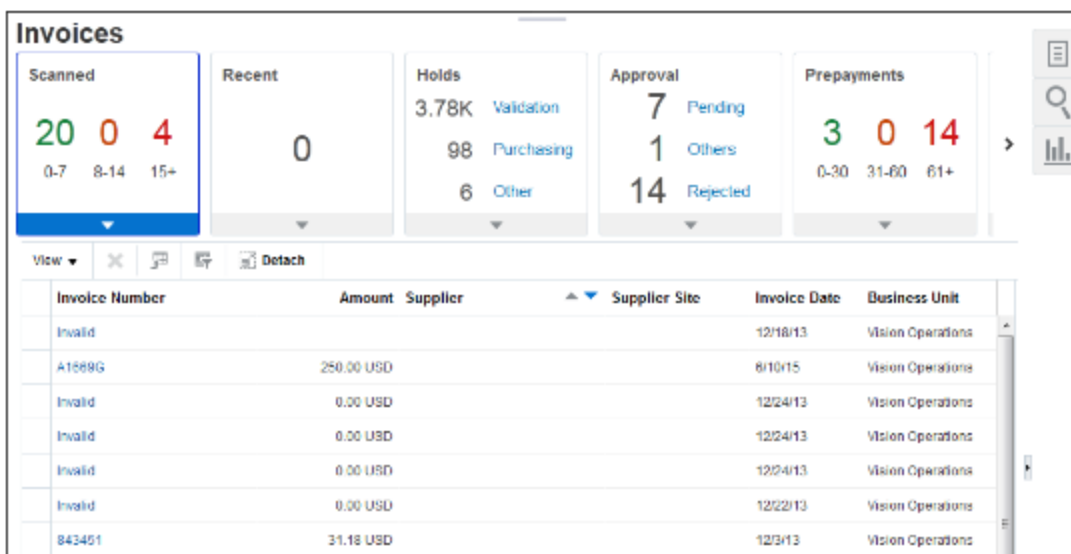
Invoices

Scanned
20 0 4
0-7 8-14 15+

Recent
0

Holds
3.78K Validation
98 Purchasing
6 Other

Approval
7 Pending
1 Others
14 Rejected

Prepayments
3 0 14
0-30 31-60 61+

View Detach

| Invoice Number | Amount | Supplier | Supplier Site | Invoice Date | Business Unit |
|---|---|---|---|---|---|
| Invalid | | | | 12/18/13 | Vision Operations |
| A1669G | 250.00 USD | | | 6/10/15 | Vision Operations |
| Invalid | 0.00 USD | | | 12/24/13 | Vision Operations |
| Invalid | 0.00 USD | | | 12/24/13 | Vision Operations |
| Invalid | 0.00 USD | | | 12/24/13 | Vision Operations |
| Invalid | 0.00 USD | | | 12/22/13 | Vision Operations |
| 843451 | 31.18 USD | | | 12/3/13 | Vision Operations |